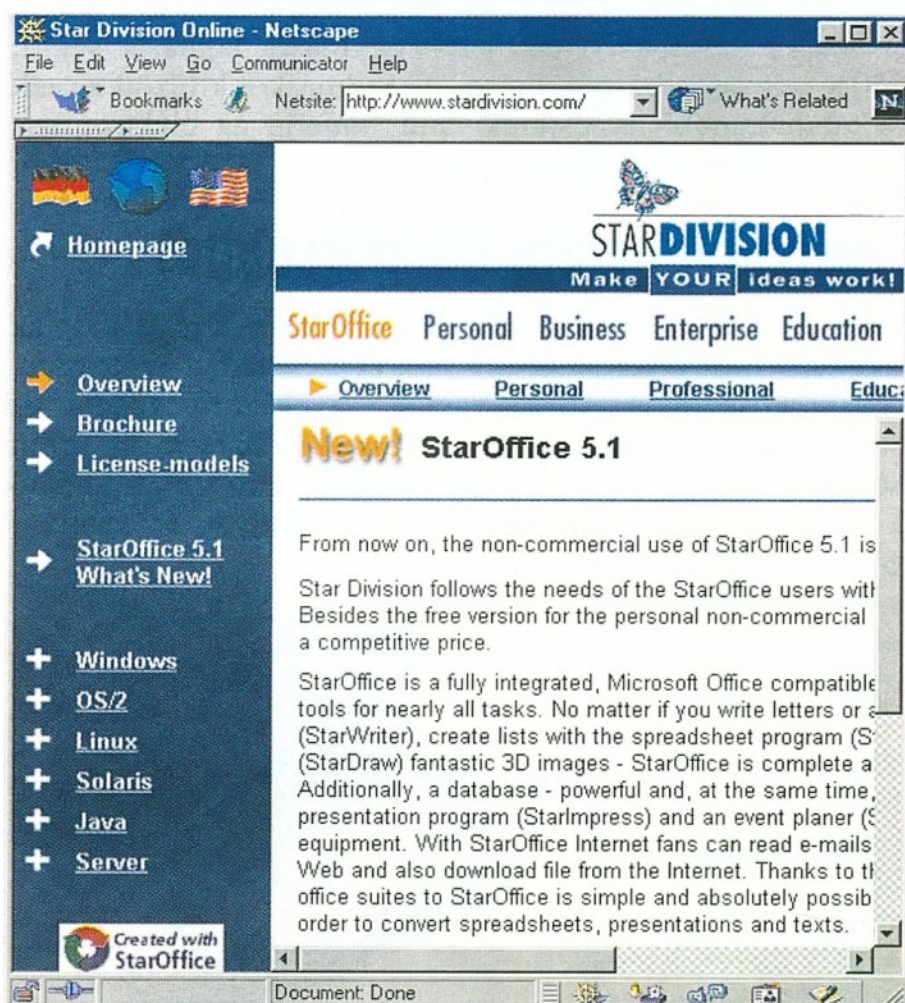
Star Division Online - Netscape

File Edit View Go Communicator Help

Bookmarks Netsite: http://www.stardivision.com/ What's Related N

Homepage

STARDIVISION

Make YOUR ideas work!

StarOffice Personal Business Enterprise Education

Overview
Brochure
License-models

StarOffice 5.1 What's New!

Windows
OS/2
Linux
Solaris
Java
Server

Created with StarOffice

Overview Personal Professional Educa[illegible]

New! StarOffice 5.1

From now on, the non-commercial use of StarOffice 5.1 is

Star Division follows the needs of the StarOffice users wit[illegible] Besides the free version for the personal non-commercial a competitive price.

StarOffice is a fully integrated, Microsoft Office compatible tools for nearly all tasks. No matter if you write letters or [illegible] (StarWriter), create lists with the spreadsheet program (S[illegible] (StarDraw) fantastic 3D images - StarOffice is complete a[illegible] Additionally, a database - powerful and, at the same time, presentation program (StarImpress) and an event planer ([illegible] equipment. With StarOffice Internet fans can read e-mails Web and also download file from the Internet. Thanks to t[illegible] office suites to StarOffice is simple and absolutely possib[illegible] order to convert spreadsheets, presentations and texts.

Document: Done